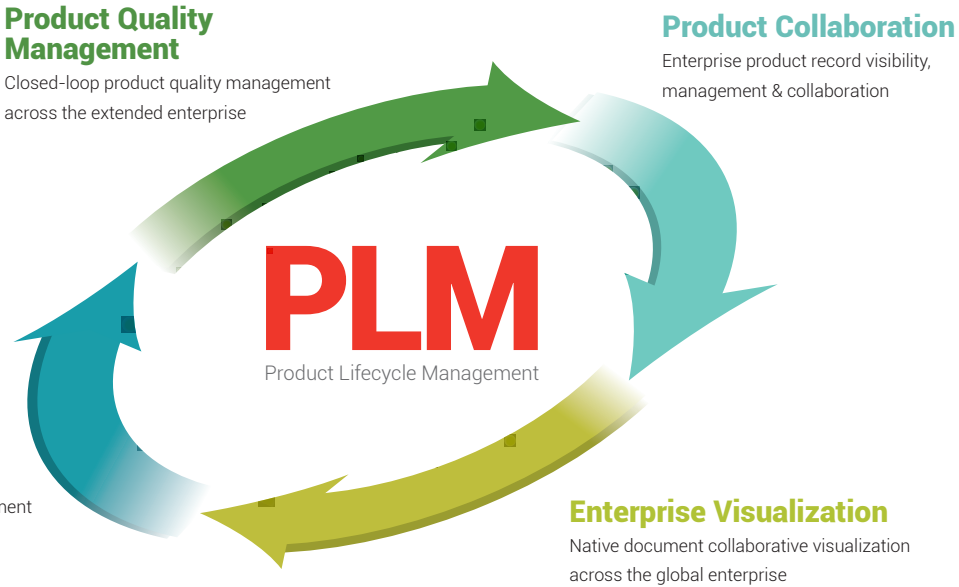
Product Quality Management

Closed-loop product quality management across the extended enterprise

Product Collaboration

Enterprise product record visibility, management & collaboration

PLM

Product Lifecycle Management

ment

Enterprise Visualization

Native document collaborative visualization across the global enterprise